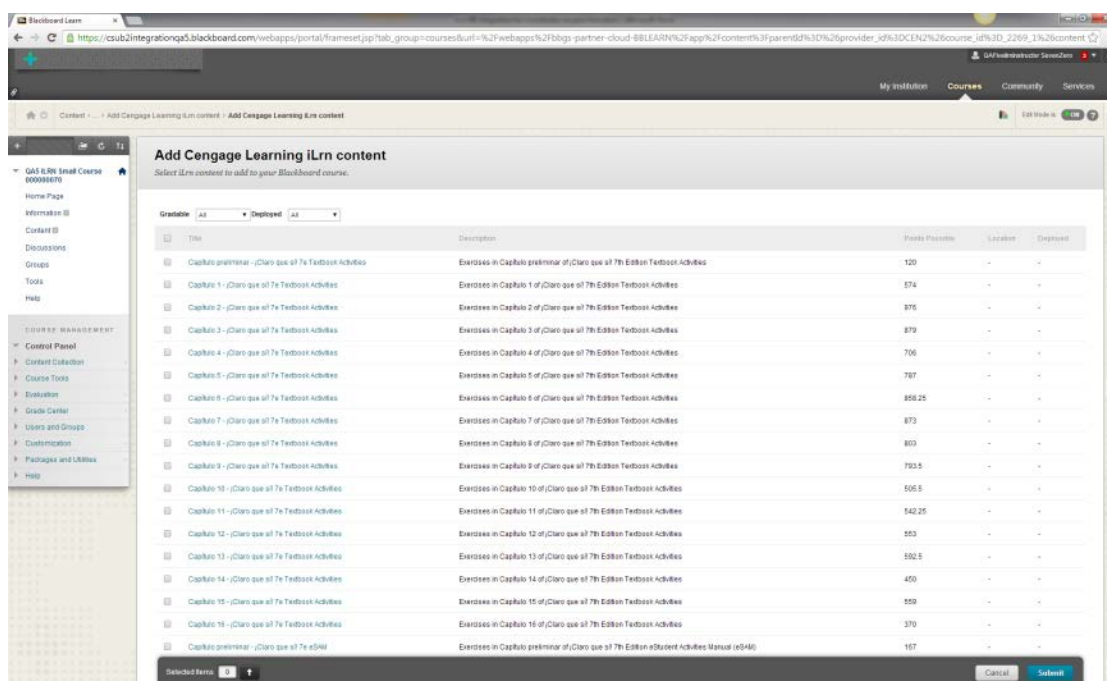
Blackboard Learn

https://csub2integrationqa5.blackboard.com/webapps/portal/frameset.jsp?tab_group=courses&url=%2Fwebapps%2Fbbgs-partner-cloud-BBLEARN%2Fapp%2Fcontent%3FparentId%3D%26provider_id%3DCEN%26course_id%3D_2269_1%26content

GAFInstructor SevenZero

My Institution Courses Community Services

Content › ... › Add Cengage Learning iLrn content › Add Cengage Learning iLrn content

Edit Mode is: ON

QA5 ILRN Small Course 000000070

Home Page
Information
Content
Discussions
Groups
Tools
Help

COURSE MANAGEMENT
Control Panel
Content Collection
Course Tools
Evaluation
Grade Center
Users and Groups
Customization
Packages and Utilities
Help

Add Cengage Learning iLrn content

Select iLrn content to add to your Blackboard course.

Gradable All Deployed All

| | Title | Description | Points Possible | Location | Deployed |
|---|---|---|---|---|---|
| | Capítulo preliminar - ¡Claro que sí! 7e Textbook Activities | Exercises in Capítulo preliminar of ¡Claro que sí! 7th Edition Textbook Activities | 120 | - | - |
| | Capítulo 1 - ¡Claro que sí! 7e Textbook Activities | Exercises in Capítulo 1 of ¡Claro que sí! 7th Edition Textbook Activities | 574 | - | - |
| | Capítulo 2 - ¡Claro que sí! 7e Textbook Activities | Exercises in Capítulo 2 of ¡Claro que sí! 7th Edition Textbook Activities | 976 | - | - |
| | Capítulo 3 - ¡Claro que sí! 7e Textbook Activities | Exercises in Capítulo 3 of ¡Claro que sí! 7th Edition Textbook Activities | 879 | - | - |
| | Capítulo 4 - ¡Claro que sí! 7e Textbook Activities | Exercises in Capítulo 4 of ¡Claro que sí! 7th Edition Textbook Activities | 706 | - | - |
| | Capítulo 5 - ¡Claro que sí! 7e Textbook Activities | Exercises in Capítulo 5 of ¡Claro que sí! 7th Edition Textbook Activities | 787 | - | - |
| | Capítulo 6 - ¡Claro que sí! 7e Textbook Activities | Exercises in Capítulo 6 of ¡Claro que sí! 7th Edition Textbook Activities | 858.25 | - | - |
| | Capítulo 7 - ¡Claro que sí! 7e Textbook Activities | Exercises in Capítulo 7 of ¡Claro que sí! 7th Edition Textbook Activities | 873 | - | - |
| | Capítulo 8 - ¡Claro que sí! 7e Textbook Activities | Exercises in Capítulo 8 of ¡Claro que sí! 7th Edition Textbook Activities | 803 | - | - |
| | Capítulo 9 - ¡Claro que sí! 7e Textbook Activities | Exercises in Capítulo 9 of ¡Claro que sí! 7th Edition Textbook Activities | 793.5 | - | - |
| | Capítulo 10 - ¡Claro que sí! 7e Textbook Activities | Exercises in Capítulo 10 of ¡Claro que sí! 7th Edition Textbook Activities | 506.5 | - | - |
| | Capítulo 11 - ¡Claro que sí! 7e Textbook Activities | Exercises in Capítulo 11 of ¡Claro que sí! 7th Edition Textbook Activities | 542.25 | - | - |
| | Capítulo 12 - ¡Claro que sí! 7e Textbook Activities | Exercises in Capítulo 12 of ¡Claro que sí! 7th Edition Textbook Activities | 553 | - | - |
| | Capítulo 13 - ¡Claro que sí! 7e Textbook Activities | Exercises in Capítulo 13 of ¡Claro que sí! 7th Edition Textbook Activities | 592.5 | - | - |
| | Capítulo 14 - ¡Claro que sí! 7e Textbook Activities | Exercises in Capítulo 14 of ¡Claro que sí! 7th Edition Textbook Activities | 450 | - | - |
| | Capítulo 15 - ¡Claro que sí! 7e Textbook Activities | Exercises in Capítulo 15 of ¡Claro que sí! 7th Edition Textbook Activities | 559 | - | - |
| | Capítulo 16 - ¡Claro que sí! 7e Textbook Activities | Exercises in Capítulo 16 of ¡Claro que sí! 7th Edition Textbook Activities | 370 | - | - |
| | Capítulo preliminar - ¡Claro que sí! 7e eSAM | Exercises in Capítulo preliminar of ¡Claro que sí! 7th Edition eStudent Activities Manual (eSAM) | 167 | - | - |

Selected Items 0

Cancel Submit